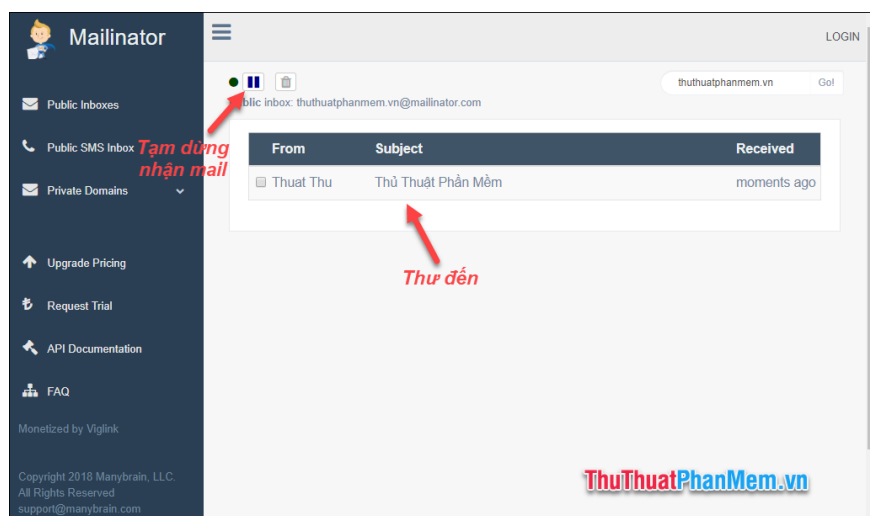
Mailinator

Public Inboxes

Public SMS Inbox

Private Domains

Upgrade Pricing

Request Trial

API Documentation

FAQ

Monetized by Viglink

Copyright 2018 Manybrain, LLC. All Rights Reserved support@manybrain.com

LOGIN

thuthuatphanmem.vn Go!

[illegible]blic inbox: thuthuatphanmem.vn@mailinator.com

Tạm dừng nhận mail

| From | Subject | Received |
|---|---|---|
| Thuat Thu | Thủ Thuật Phần Mềm | moments ago |

Thư đến

ThuThuatPhanMem.vn